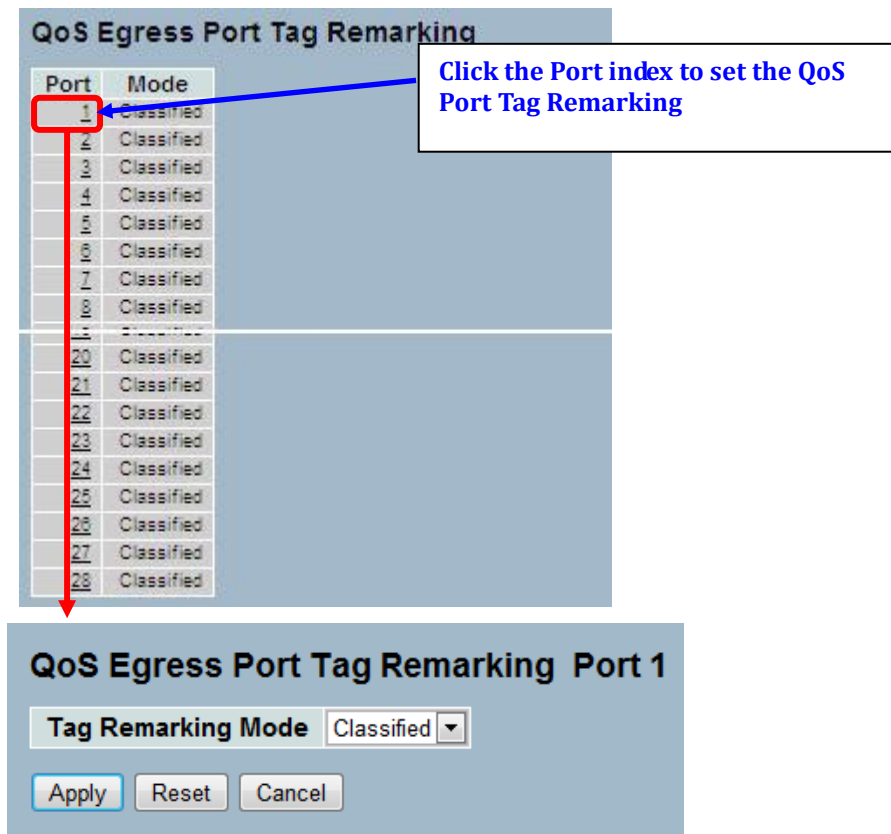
QoS Egress Port Tag Remarking

| Port | Mode |
|---|---|
| 1 | Classified |
| 2 | Classified |
| 3 | Classified |
| 4 | Classified |
| 5 | Classified |
| 6 | Classified |
| 7 | Classified |
| 8 | Classified |
| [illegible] | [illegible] |
| 20 | Classified |
| 21 | Classified |
| 22 | Classified |
| 23 | Classified |
| 24 | Classified |
| 25 | Classified |
| 26 | Classified |
| 27 | Classified |
| 28 | Classified |

Click the Port index to set the QoS Port Tag Remarking

QoS Egress Port Tag Remarking Port 1

Tag Remarking Mode Classified

Apply Reset Cancel